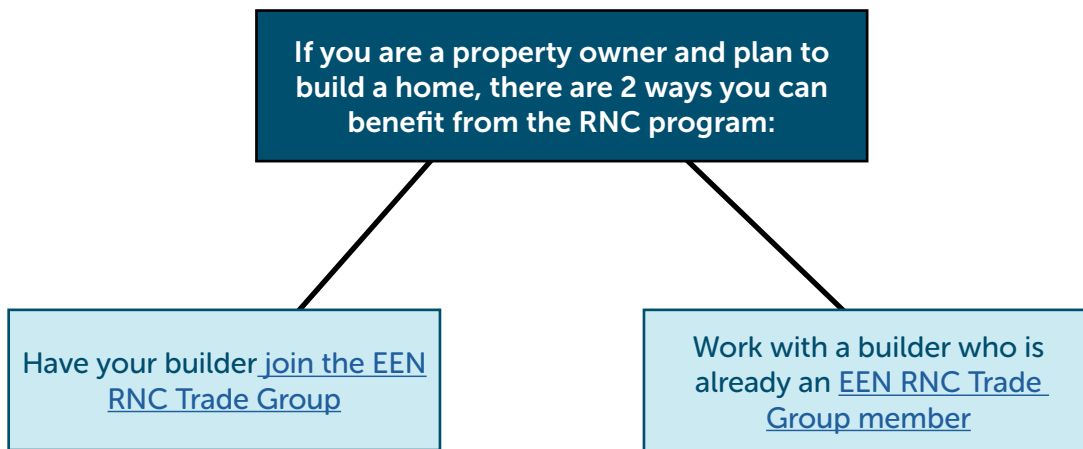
If you are a property owner and plan to build a home, there are 2 ways you can benefit from the RNC program:

Have your builder join the EEN RNC Trade Group

Work with a builder who is already an EEN RNC Trade Group member